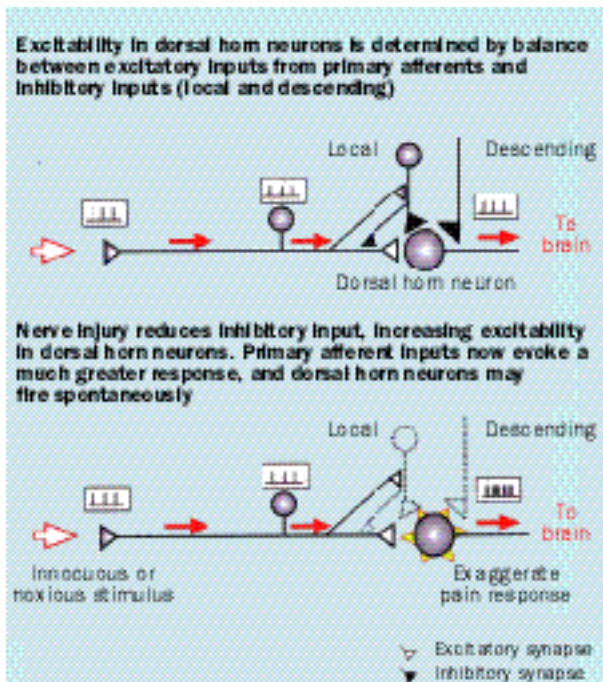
Excitability in dorsal horn neurons is determined by balance between excitatory inputs from primary afferents and inhibitory inputs (local and descending)

Local

Descending

To brain

Dorsal horn neuron

Nerve injury reduces inhibitory input, increasing excitability in dorsal horn neurons. Primary afferent inputs now evoke a much greater response, and dorsal horn neurons may fire spontaneously

Local

Descending

To brain

Innocuous or noxious stimulus

Exaggerate pain response

Excitatory synapse

Inhibitory synapse